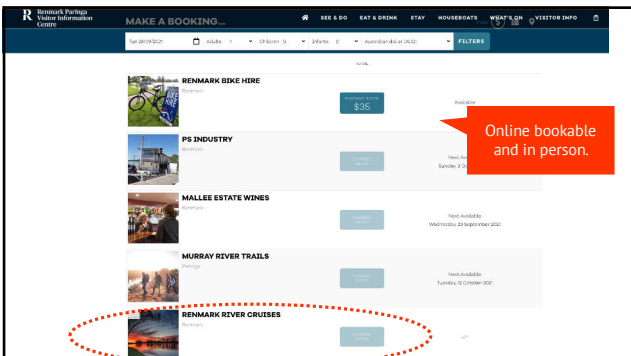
R Renmark Paringa Visitor Information Centre

MAKE A BOOKING...

SEE & DO EAT & DRINK STAY HOUSEBOATS WHAT'S ON VISITOR INFO

Tue 28/09/2021 Adults 1 Children 0 Infants 0 Australian dollar (AUD) FILTERS

RENMARK BIKE HIRE

Renmark

INSTANT BOOK $35

Available

Online bookable and in person.

PS INDUSTRY

Renmark

Next Available Sunday 3 O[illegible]

MALLEE ESTATE WINES

Renmark

Next Available Wednesday 29 September 2021

MURRAY RIVER TRAILS

Paringa

Next Available Tuesday 12 October 2021

RENMARK RIVER CRUISES

Renmark